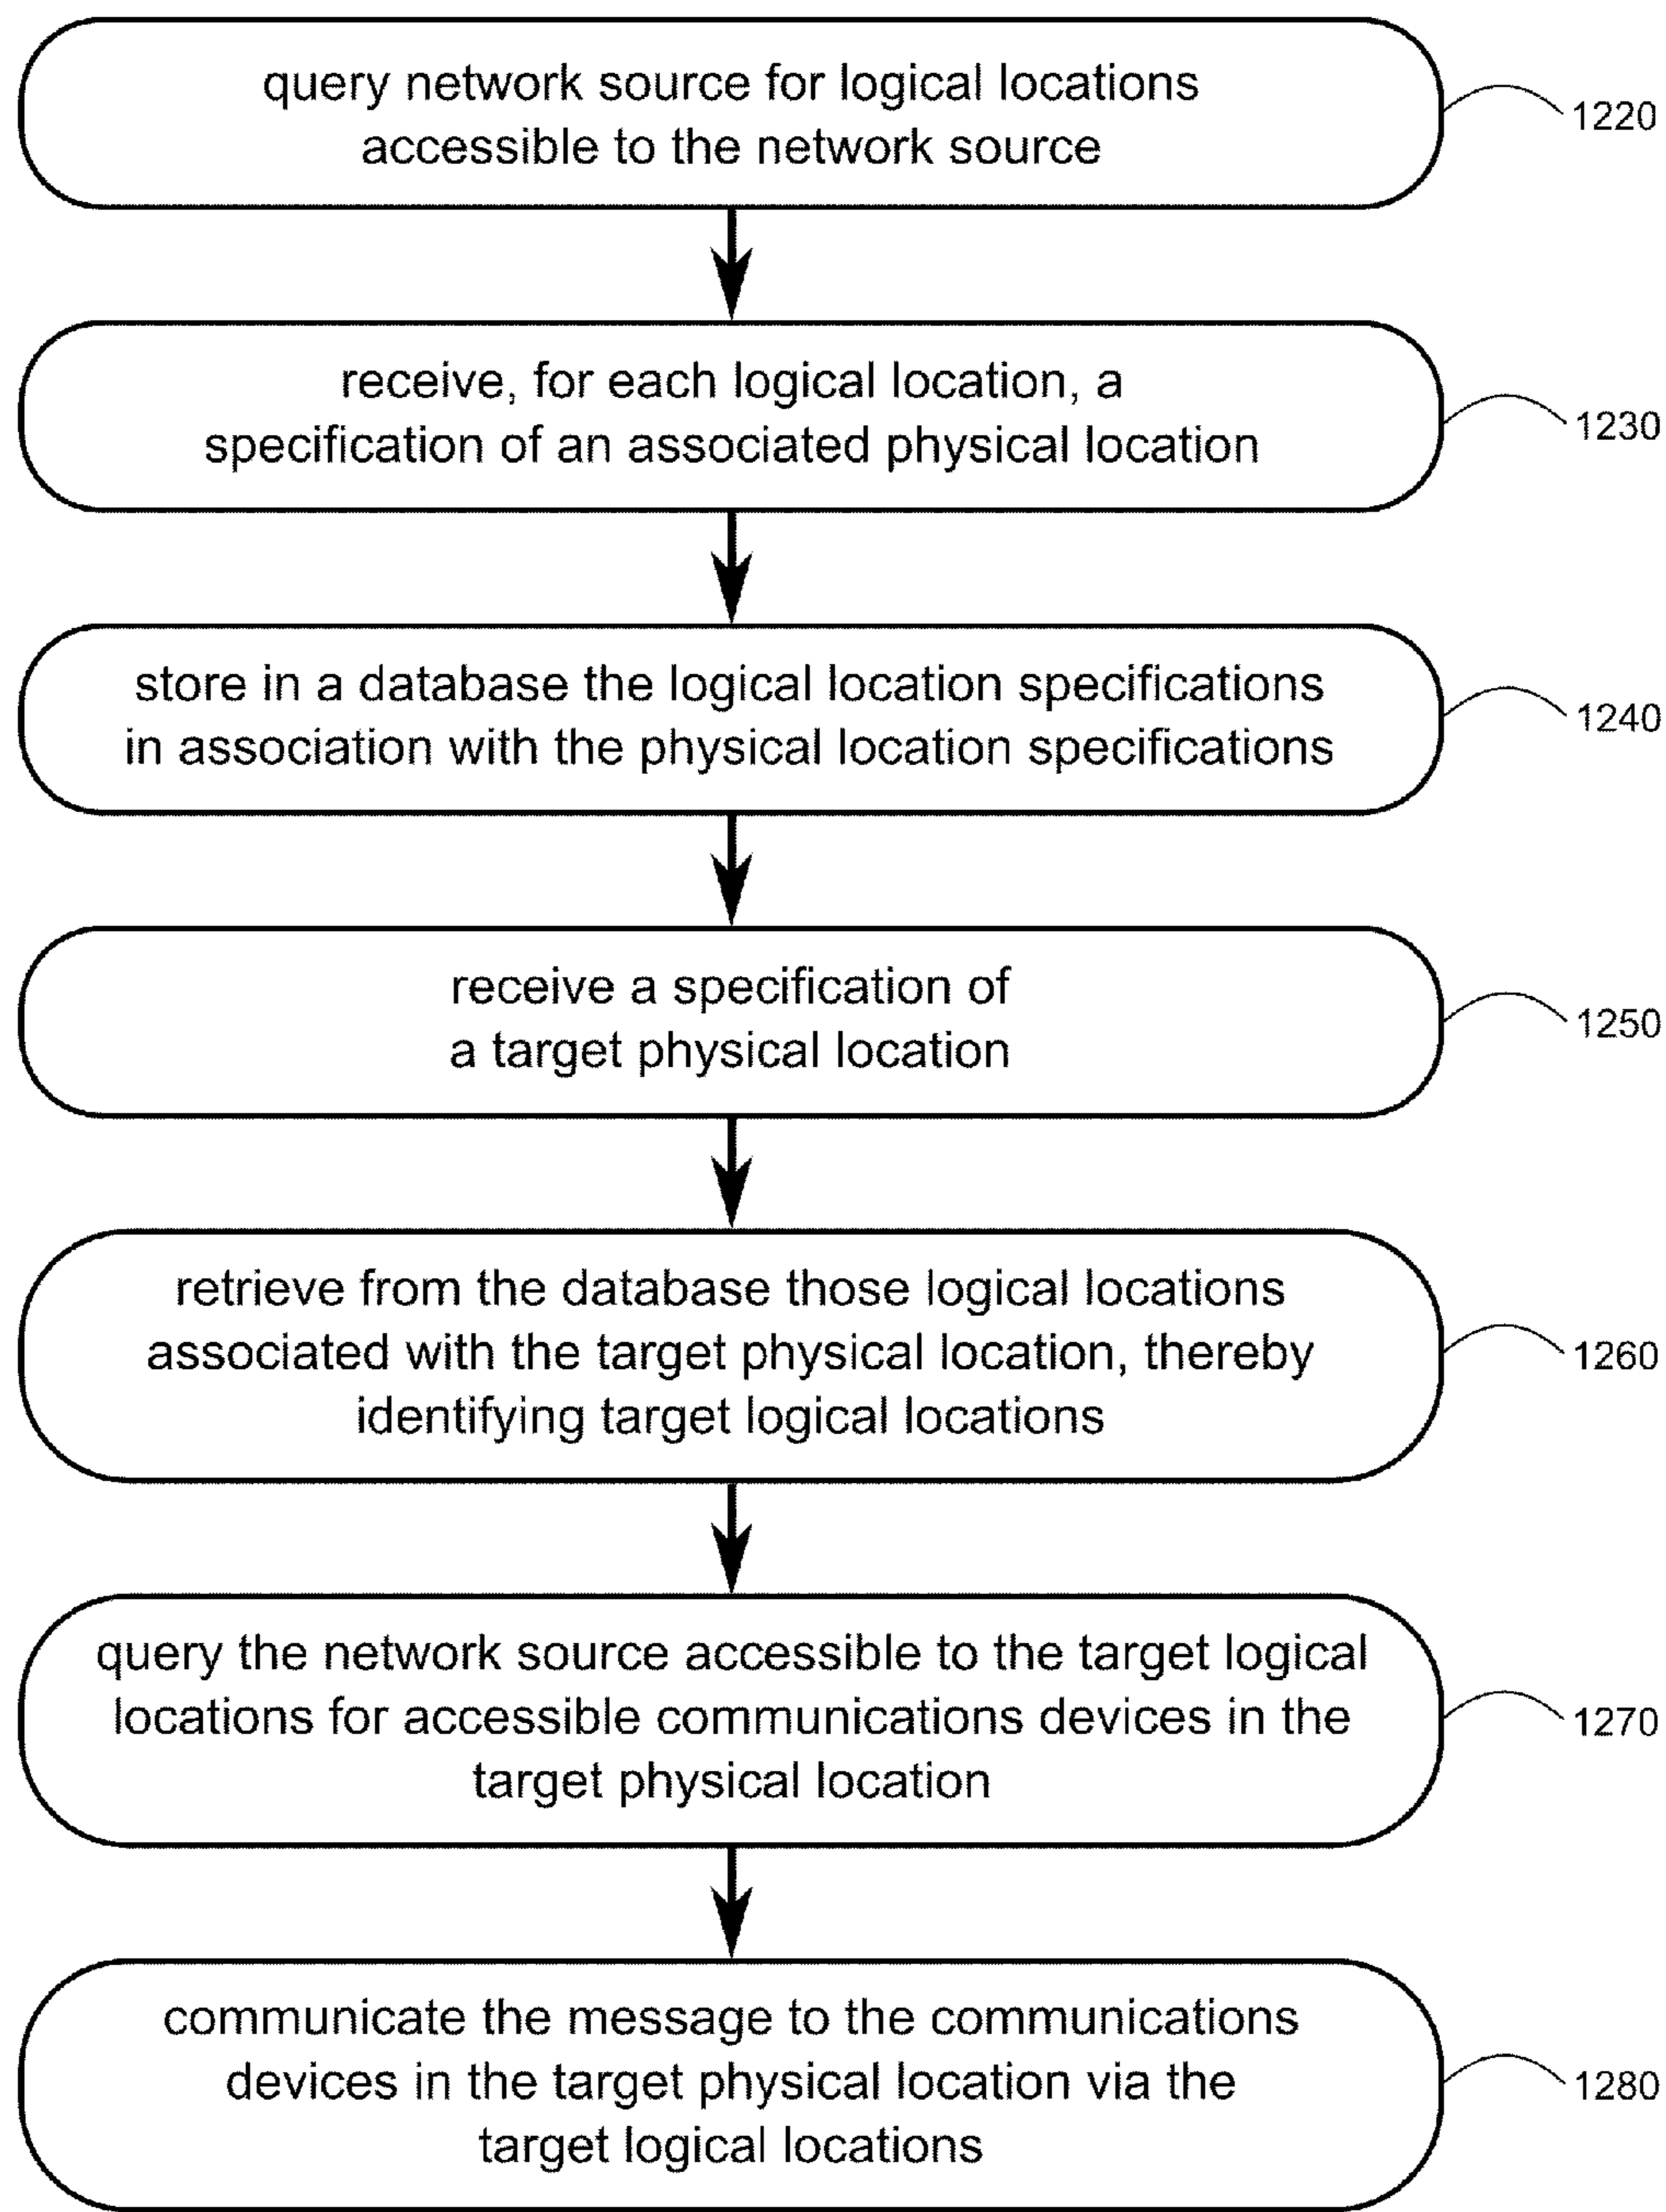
query network source for logical locations accessible to the network source

1220

receive, for each logical location, a specification of an associated physical location

1230

store in a database the logical location specifications in association with the physical location specifications

1240

receive a specification of a target physical location

1250

retrieve from the database those logical locations associated with the target physical location, thereby identifying target logical locations

1260

query the network source accessible to the target logical locations for accessible communications devices in the target physical location

1270

communicate the message to the communications devices in the target physical location via the target logical locations

1280